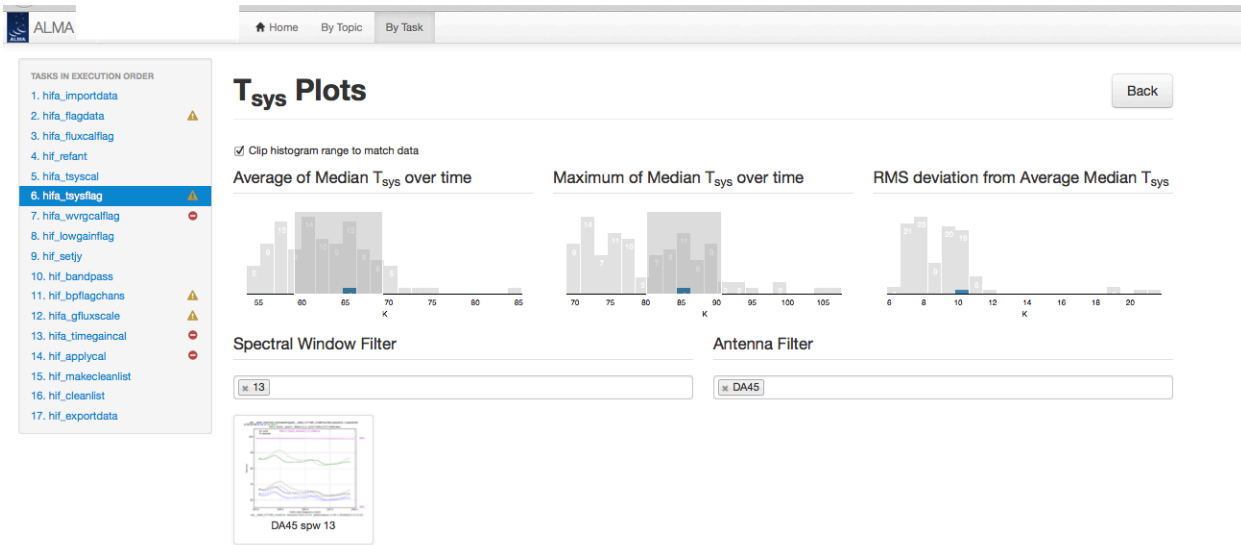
ALMA

Home By Topic By Task

TASKS IN EXECUTION ORDER
1. hifa_importdata
2. hifa_flagdata
3. hifa_fluxcalflag
4. hif_refant
5. hifa_tsyscal
6. hifa_tsysflag
7. hifa_wvrgcalflag
8. hif_lowgainflag
9. hif_setjy
10. hif_bandpass
11. hif_bpflagchans
12. hifa_gfluxscale
13. hifa_timegaincal
14. hif_applycal
15. hif_makecleanlist
16. hif_cleanlist
17. hif_exportdata

$T_{sys}$ Plots

Back

Clip histogram range to match data

Average of Median $T_{sys}$ over time

55 60 65 70 75 80 85
K

Maximum of Median $T_{sys}$ over time

70 75 80 85 90 95 100 105
K

RMS deviation from Average Median $T_{sys}$

6 8 10 12 14 16 18 20
K

Spectral Window Filter

× 13

Antenna Filter

× DA45

DA45 spw 13